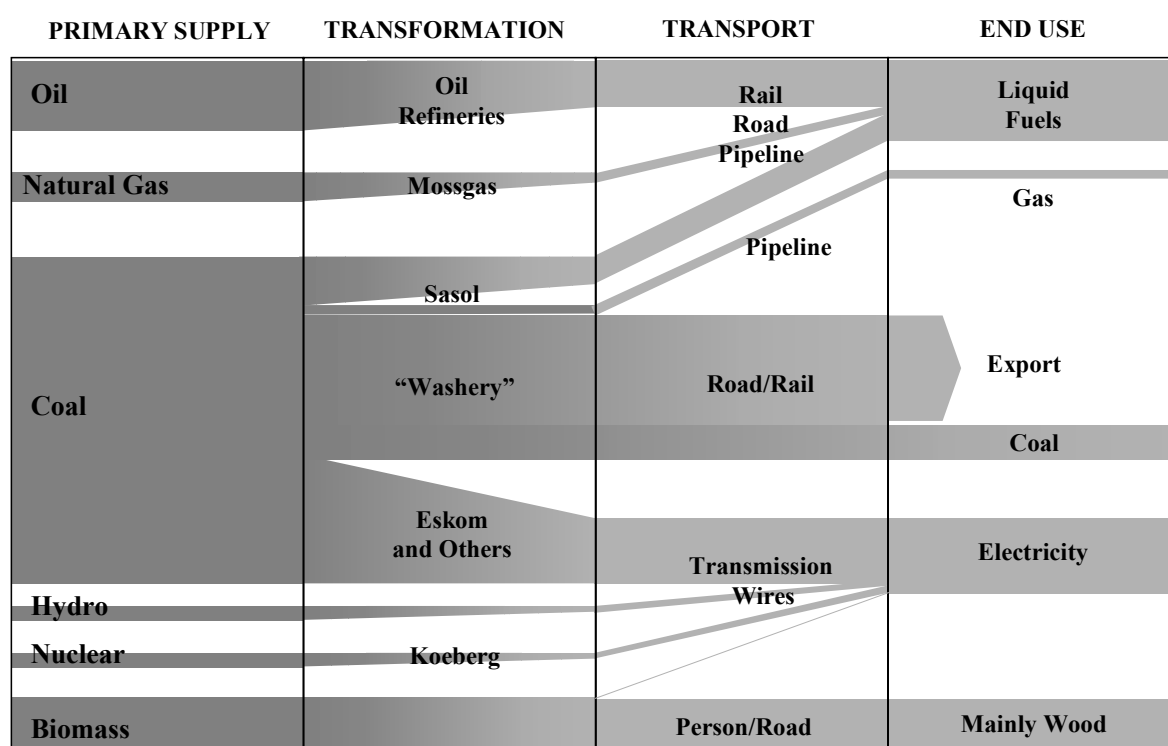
PRIMARY SUPPLY

TRANSFORMATION

TRANSPORT

END USE

Oil

Oil Refineries

Rail
Road
Pipeline

Liquid Fuels

Natural Gas

Mossgas

Gas

Pipeline

Sasol

Coal

"Washery"

Road/Rail

Export

Coal

Eskom and Others

Transmission Wires

Electricity

Hydro

Nuclear

Koeberg

Biomass

Person/Road

Mainly Wood